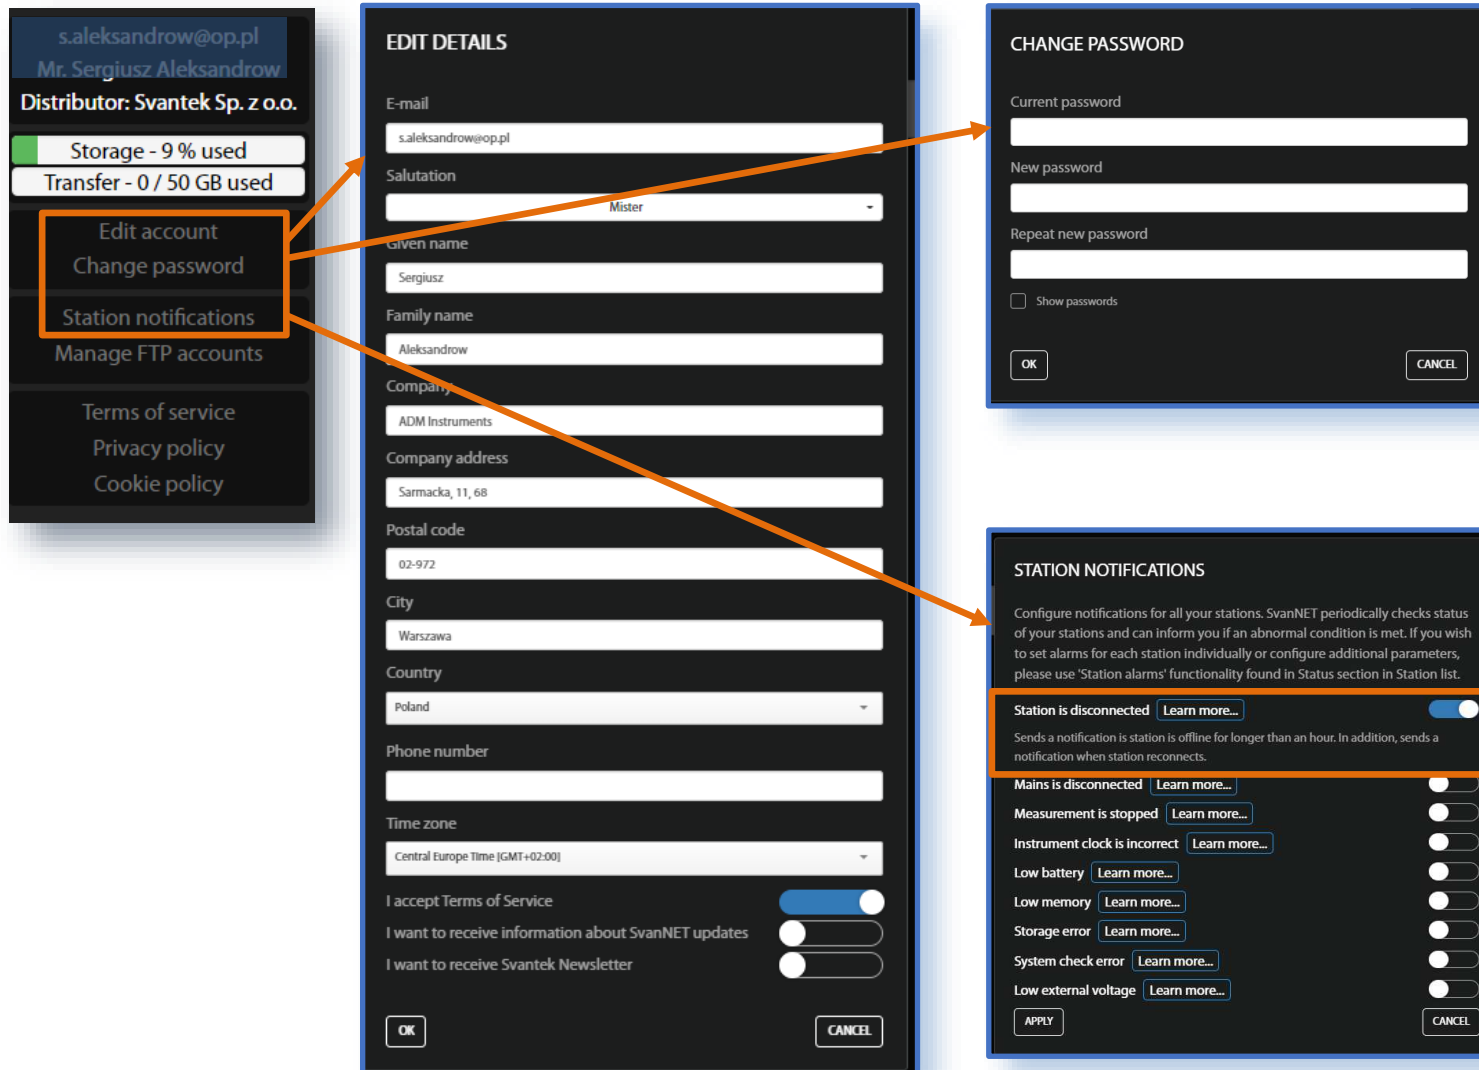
s.aleksandrow@op.pl
Mr. Sergiusz Aleksandrow
Distributor: Svantek Sp. z o.o.

Storage - 9 % used
Transfer - 0 / 50 GB used

Edit account
Change password
Station notifications
Manage FTP accounts

Terms of service
Privacy policy
Cookie policy

EDIT DETAILS

E-mail
s.aleksandrow@op.pl
Salutation
Mister
Given name
Sergiusz
Family name
Aleksandrow
Company
ADM Instruments
Company address
Sarmacka, 11, 68
Postal code
02-972
City
Warszawa
Country
Poland
Phone number

Time zone
Central Europe Time [GMT+02:00]
I accept Terms of Service
I want to receive information about SvanNET updates
I want to receive Svantek Newsletter

OK
CANCEL

CHANGE PASSWORD

Current password
New password
Repeat new password
Show passwords

OK
CANCEL

STATION NOTIFICATIONS

Configure notifications for all your stations. SvanNET periodically checks status of your stations and can inform you if an abnormal condition is met. If you wish to set alarms for each station individually or configure additional parameters, please use 'Station alarms' functionality found in Status section in Station list.

Station is disconnected Learn more...
Sends a notification is station is offline for longer than an hour. In addition, sends a notification when station reconnects.
Mains is disconnected Learn more...
Measurement is stopped Learn more...
Instrument clock is incorrect Learn more...
Low battery Learn more...
Low memory Learn more...
Storage error Learn more...
System check error Learn more...
Low external voltage Learn more...

APPLY
CANCEL